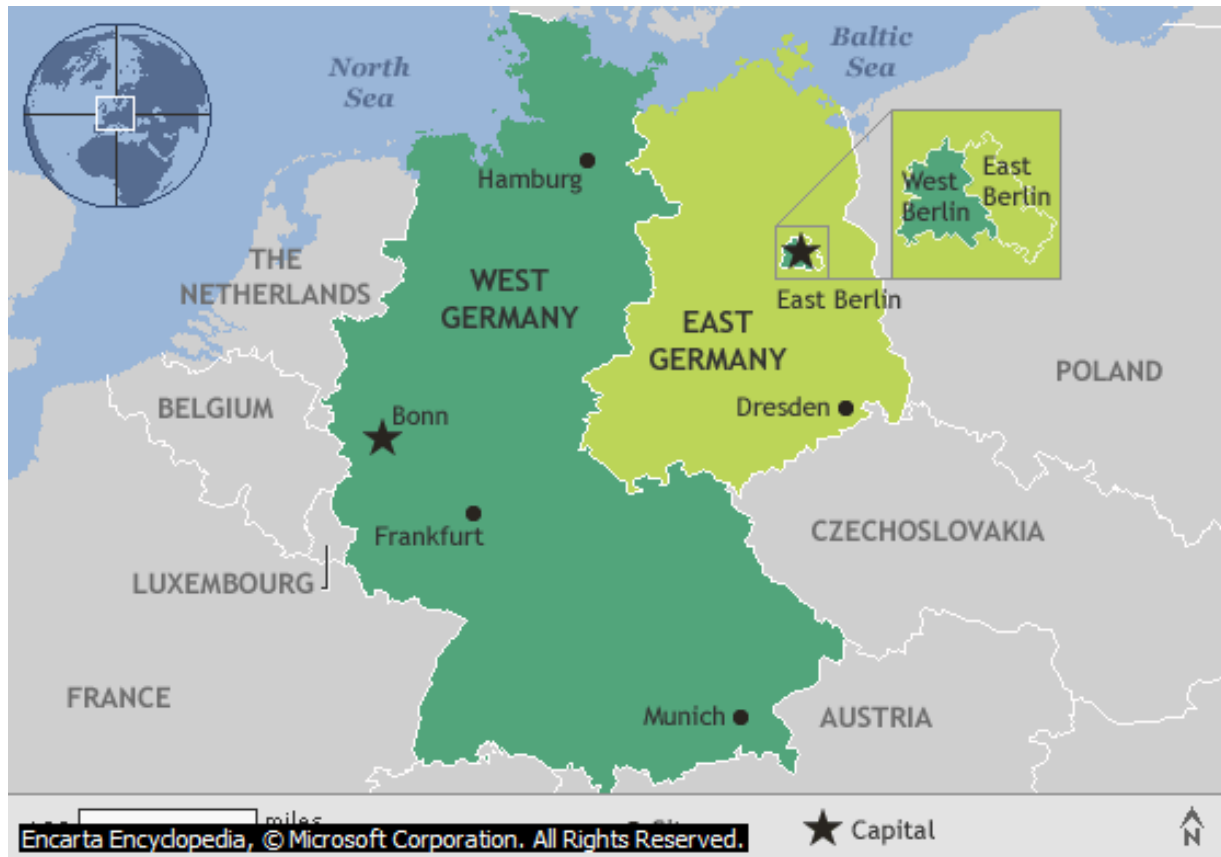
North Sea

Baltic Sea

Hamburg

West Berlin

East Berlin

THE NETHERLANDS

WEST GERMANY

East Berlin

EAST GERMANY

POLAND

BELGIUM

Bonn

Dresden

Frankfurt

CZECHOSLOVAKIA

LUXEMBOURG

FRANCE

Munich

AUSTRIA

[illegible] miles

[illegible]

Encarta Encyclopedia, © Microsoft Corporation. All Rights Reserved.

Capital

N